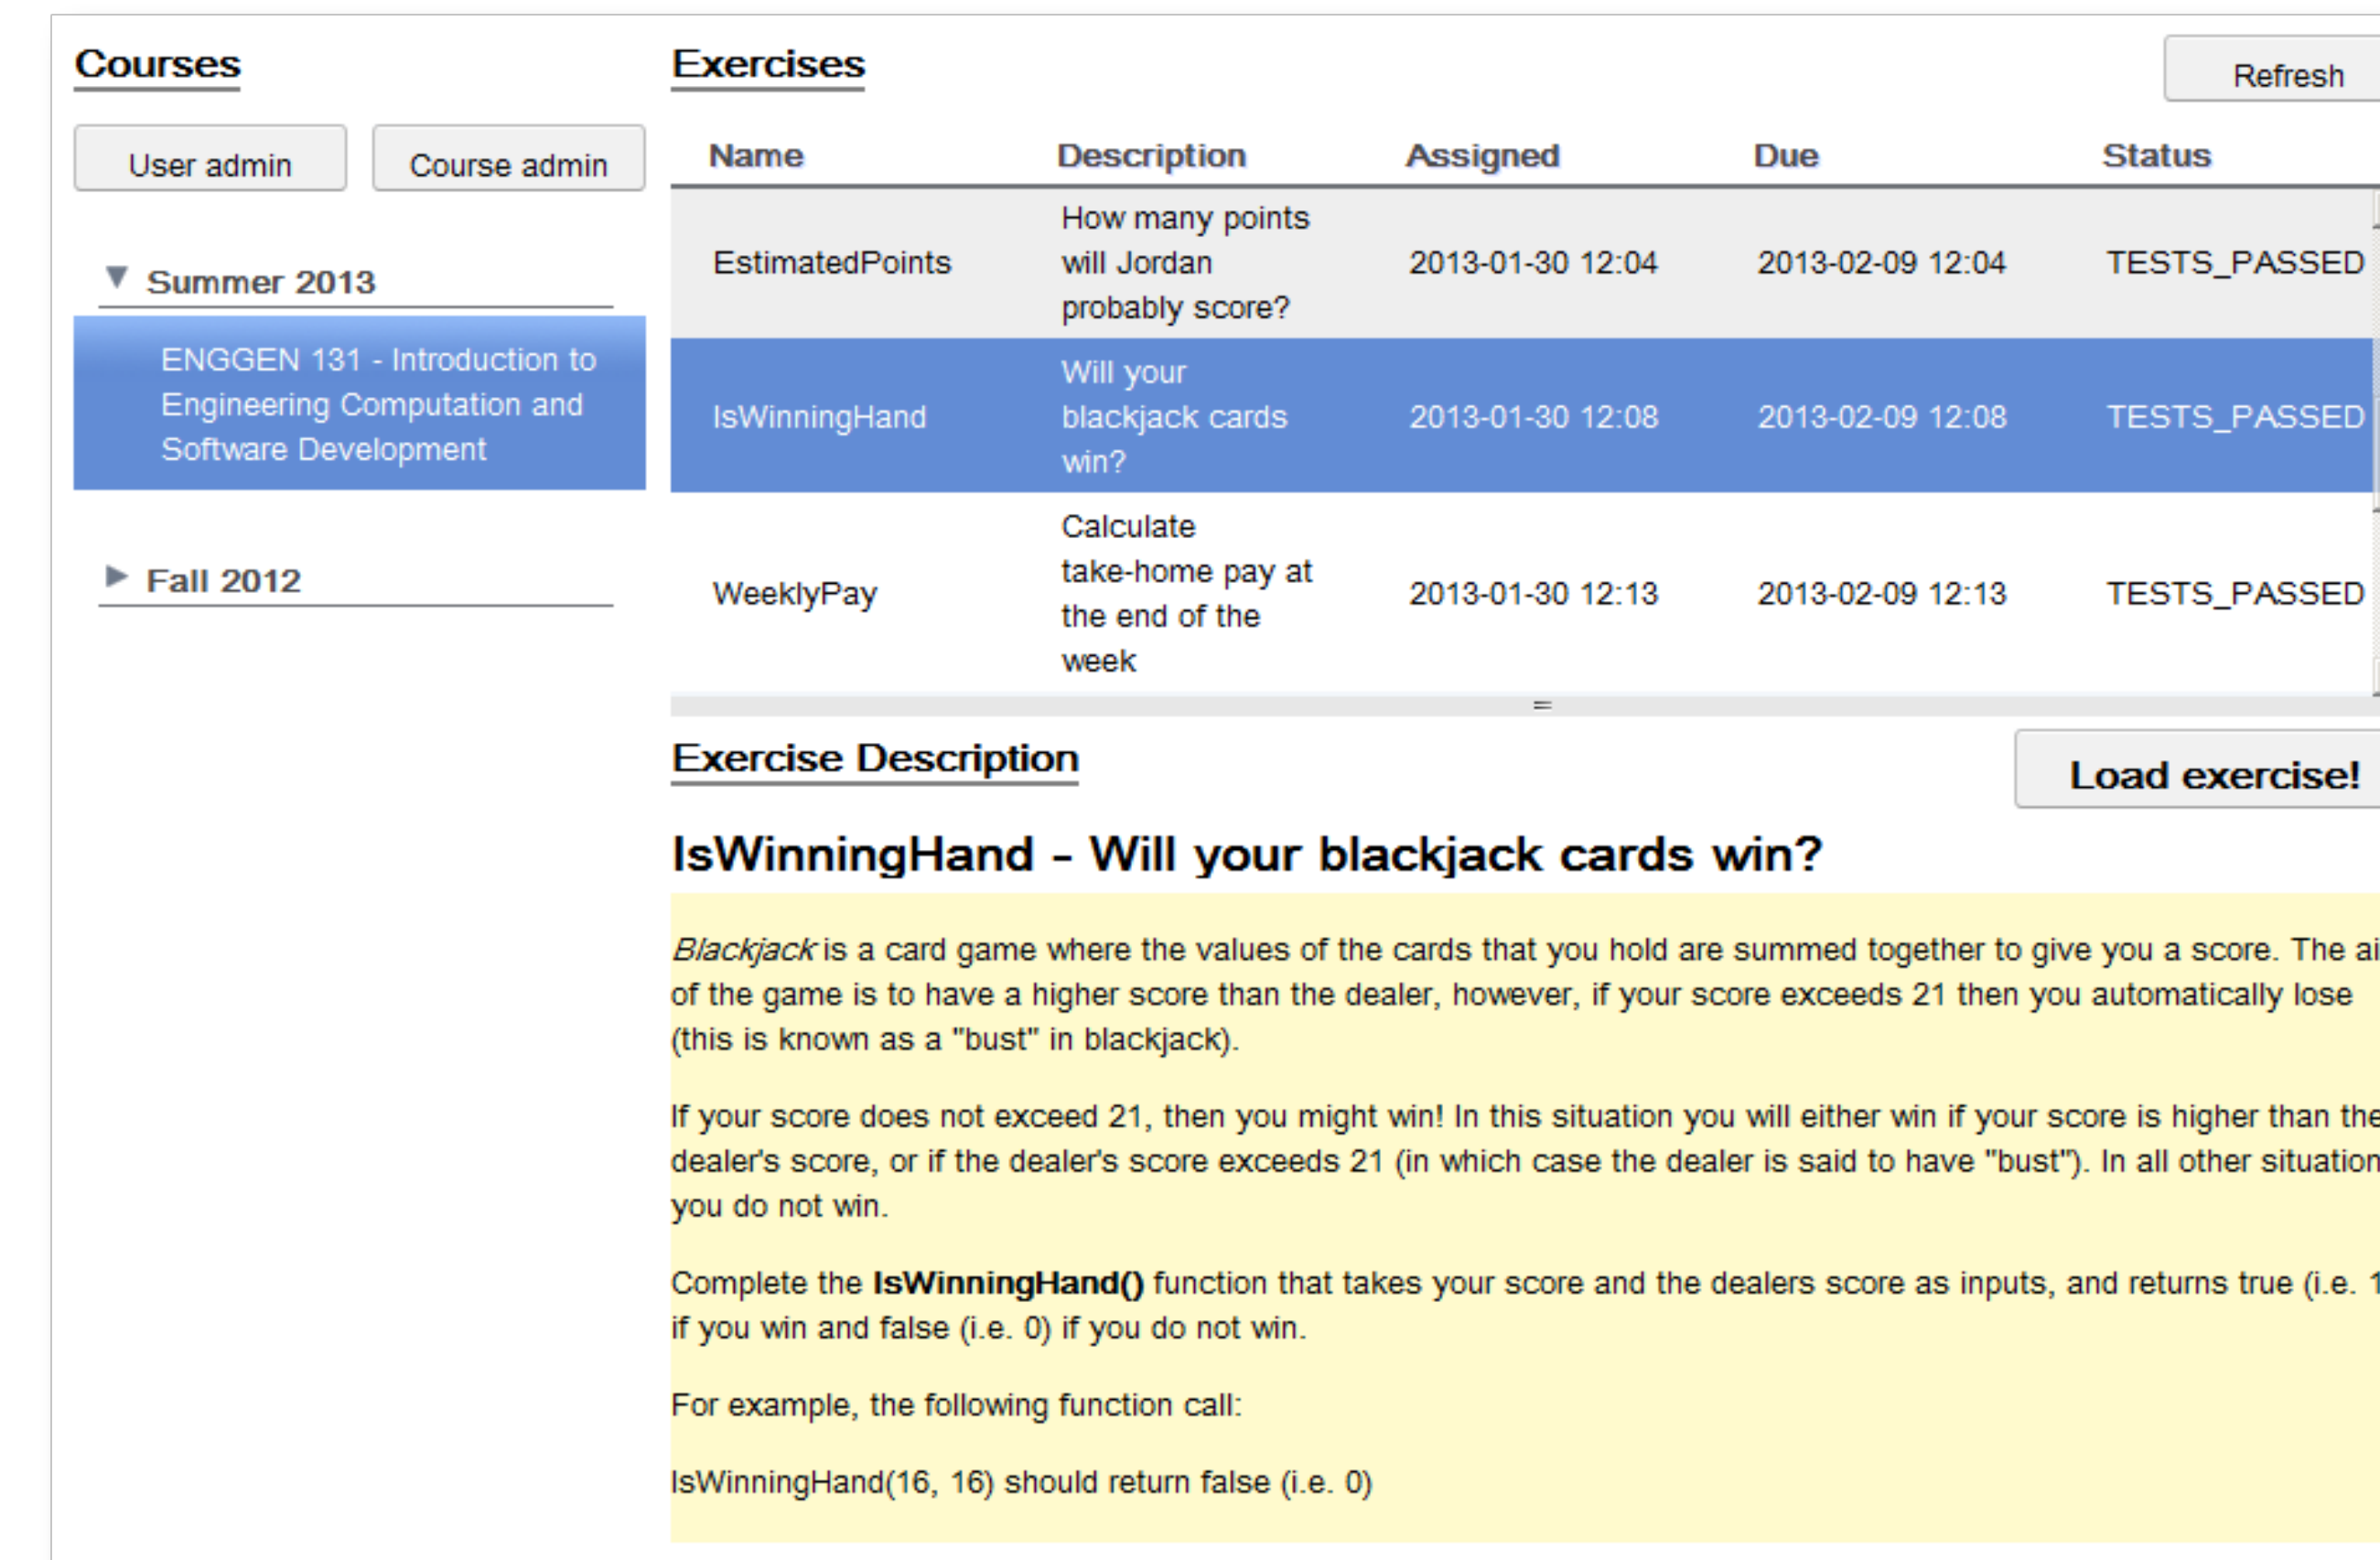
Courses

User admin

Course admin

▼ Summer 2013

ENGGEN 131 - Introduction to Engineering Computation and Software Development

▶ Fall 2012

Exercises

Refresh

| Name | Description | Assigned | Due | Status |
|---|---|---|---|---|
| EstimatedPoints | How many points will Jordan probably score? | 2013-01-30 12:04 | 2013-02-09 12:04 | TESTS_PASSED |
| IsWinningHand | Will your blackjack cards win? | 2013-01-30 12:08 | 2013-02-09 12:08 | TESTS_PASSED |
| WeeklyPay | Calculate take-home pay at the end of the week | 2013-01-30 12:13 | 2013-02-09 12:13 | TESTS_PASSED |

Exercise Description

Load exercise!

IsWinningHand - Will your blackjack cards win?

Blackjack is a card game where the values of the cards that you hold are summed together to give you a score. The ai of the game is to have a higher score than the dealer, however, if your score exceeds 21 then you automatically lose (this is known as a "bust" in blackjack).

If your score does not exceed 21, then you might win! In this situation you will either win if your score is higher than the dealer's score, or if the dealer's score exceeds 21 (in which case the dealer is said to have "bust"). In all other situation you do not win.

Complete the IsWinningHand() function that takes your score and the dealers score as inputs, and returns true (i.e. 1 if you win and false (i.e. 0) if you do not win.

For example, the following function call:

IsWinningHand(16, 16) should return false (i.e. 0)